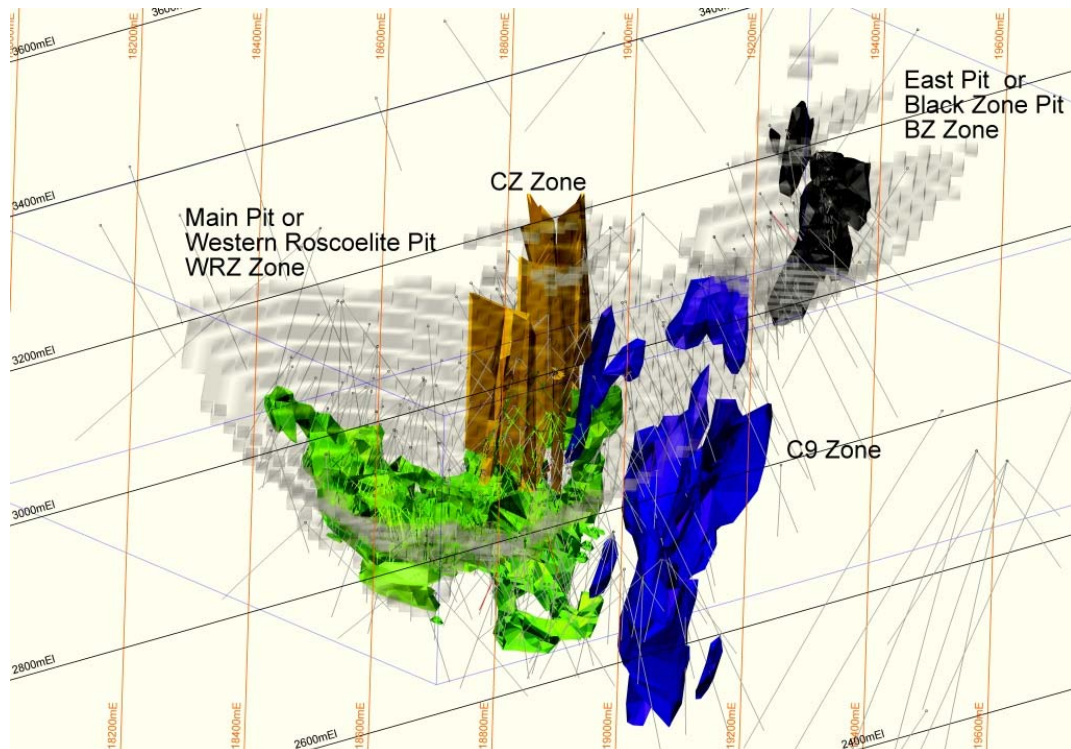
3600mEl
3600
18200mE
18400mE
18600mE
18800mE
19000mE
3400
19200mE
19400mE
19600mE

East Pit or
Black Zone Pit
BZ Zone

CZ Zone

3400mEl

Main Pit or
Western Roscoelite Pit
WRZ Zone

3200mEl

C9 Zone

3000mEl

2800mEl

18200mE
18400mE
2600mEl
18600mE
18800mE
19000mE
19200mE
19400mE
2400mEl
19600mE